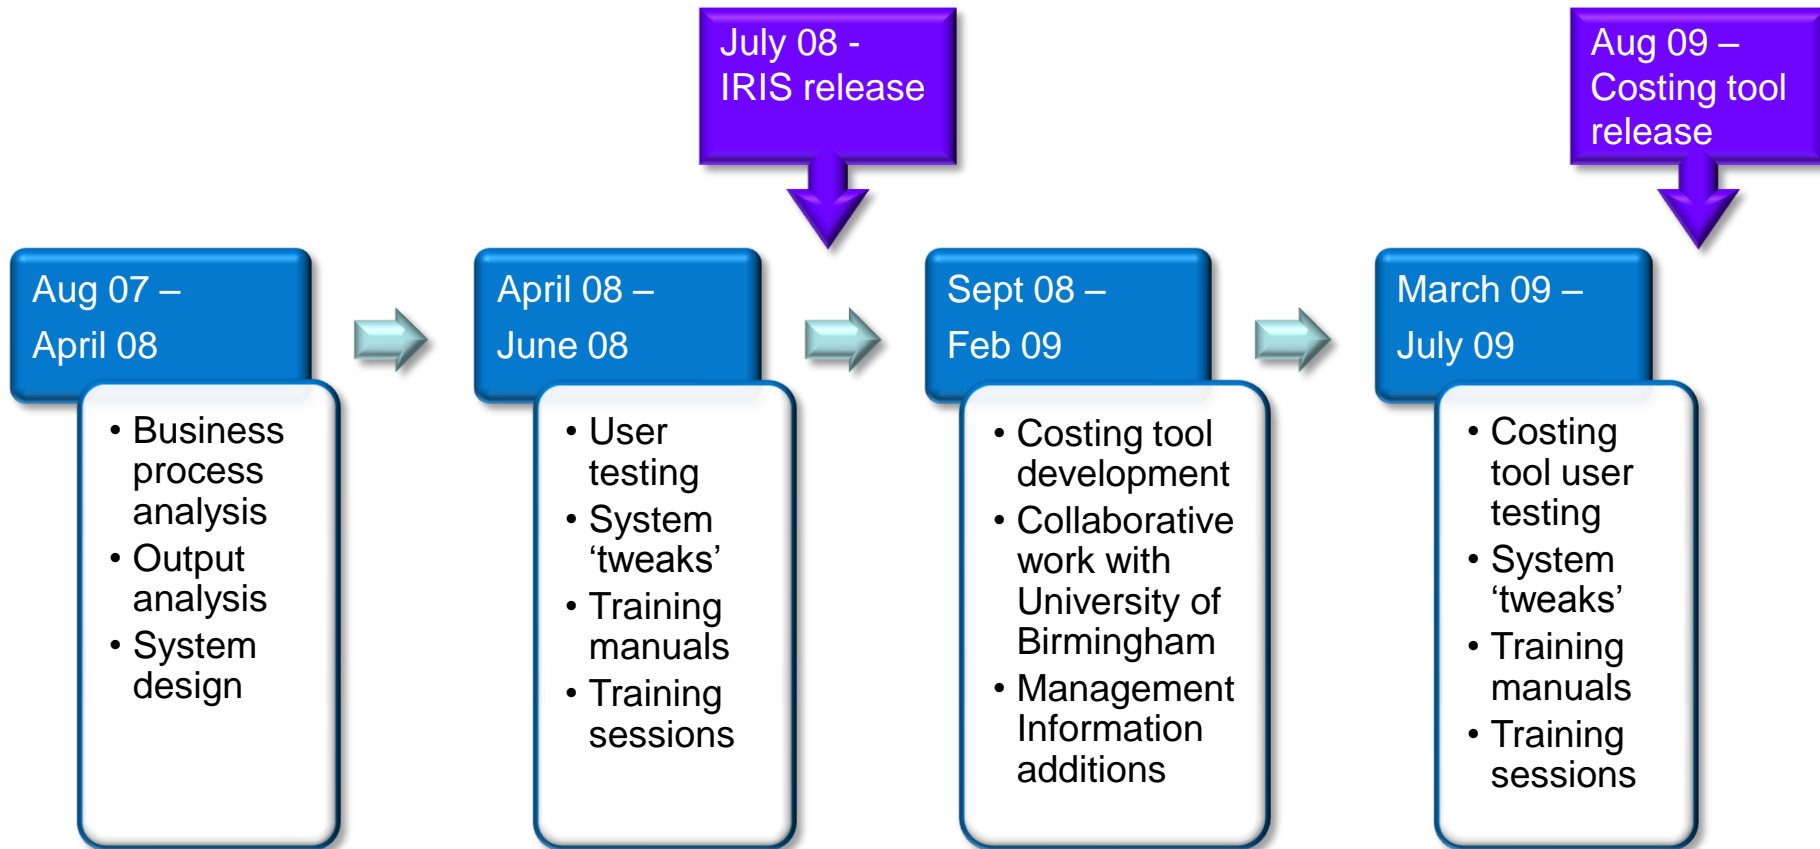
July 08 - IRIS release

Aug 09 – Costing tool release

Aug 07 – April 08

• Business process analysis
• Output analysis
• System design

April 08 – June 08

• User testing
• System ‘tweaks’
• Training manuals
• Training sessions

Sept 08 – Feb 09

• Costing tool development
• Collaborative work with University of Birmingham
• Management Information additions

March 09 – July 09

• Costing tool user testing
• System ‘tweaks’
• Training manuals
• Training sessions